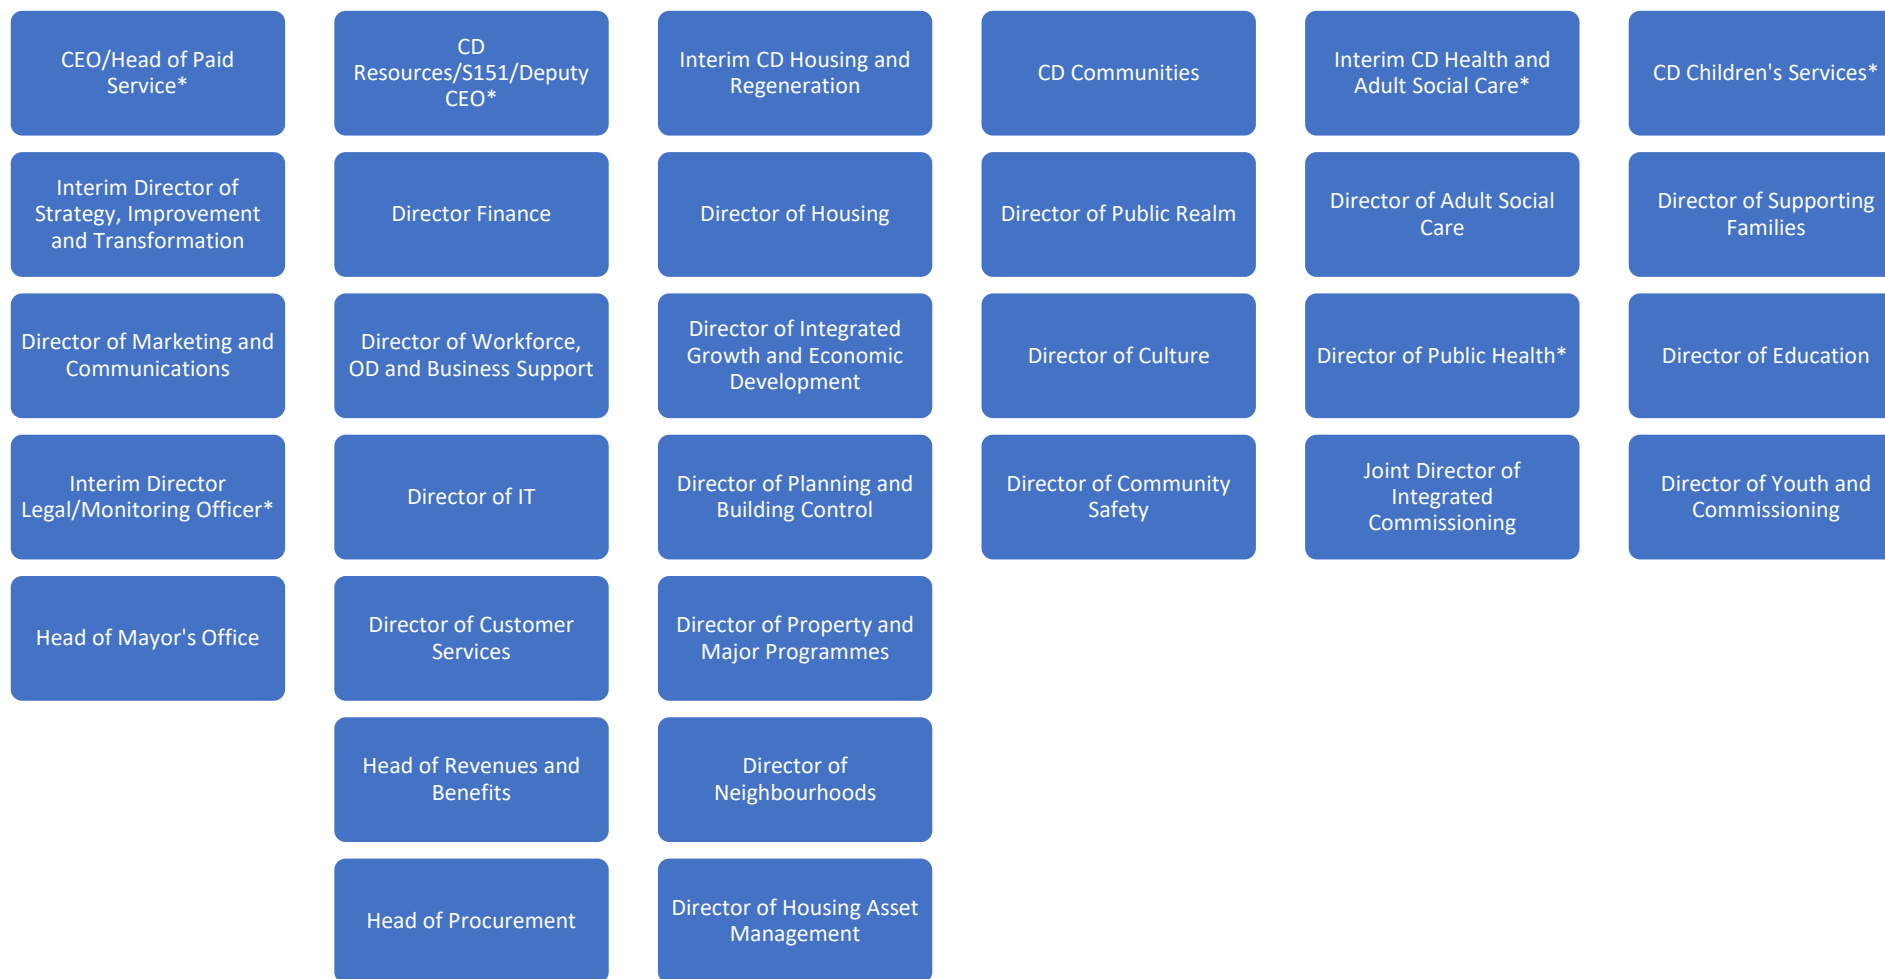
CEO/Head of Paid Service*

Interim Director of Strategy, Improvement and Transformation

Director of Marketing and Communications

Interim Director Legal/Monitoring Officer*

Head of Mayor's Office

CD Resources/S151/Deputy CEO*

Director Finance

Director of Workforce, OD and Business Support

Director of IT

Director of Customer Services

Head of Revenues and Benefits

Head of Procurement

Interim CD Housing and Regeneration

Director of Housing

Director of Integrated Growth and Economic Development

Director of Planning and Building Control

Director of Property and Major Programmes

Director of Neighbourhoods

Director of Housing Asset Management

CD Communities

Director of Public Realm

Director of Culture

Director of Community Safety

Interim CD Health and Adult Social Care*

Director of Adult Social Care

Director of Public Health*

Joint Director of Integrated Commissioning

CD Children's Services*

Director of Supporting Families

Director of Education

Director of Youth and Commissioning